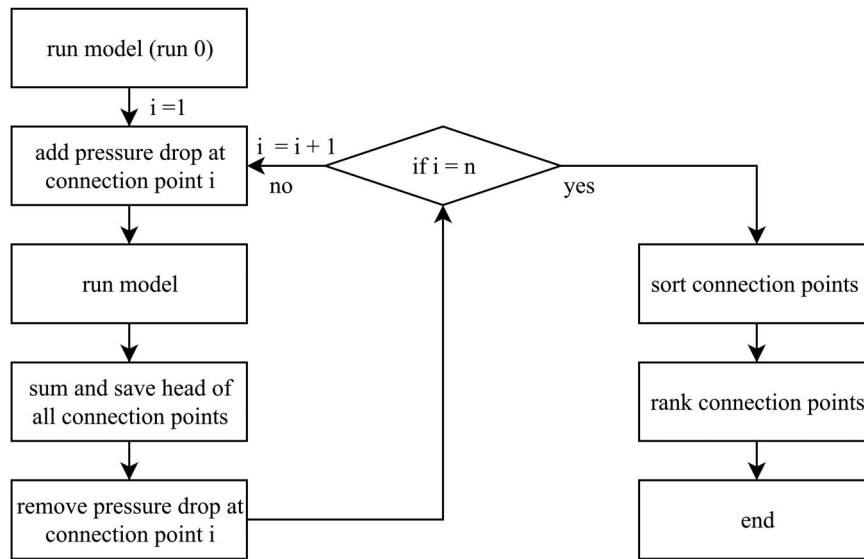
run model (run 0)

i =1

add pressure drop at connection point i

i = i + 1

no

if i = n

yes

run model

sum and save head of all connection points

remove pressure drop at connection point i

sort connection points

rank connection points

end